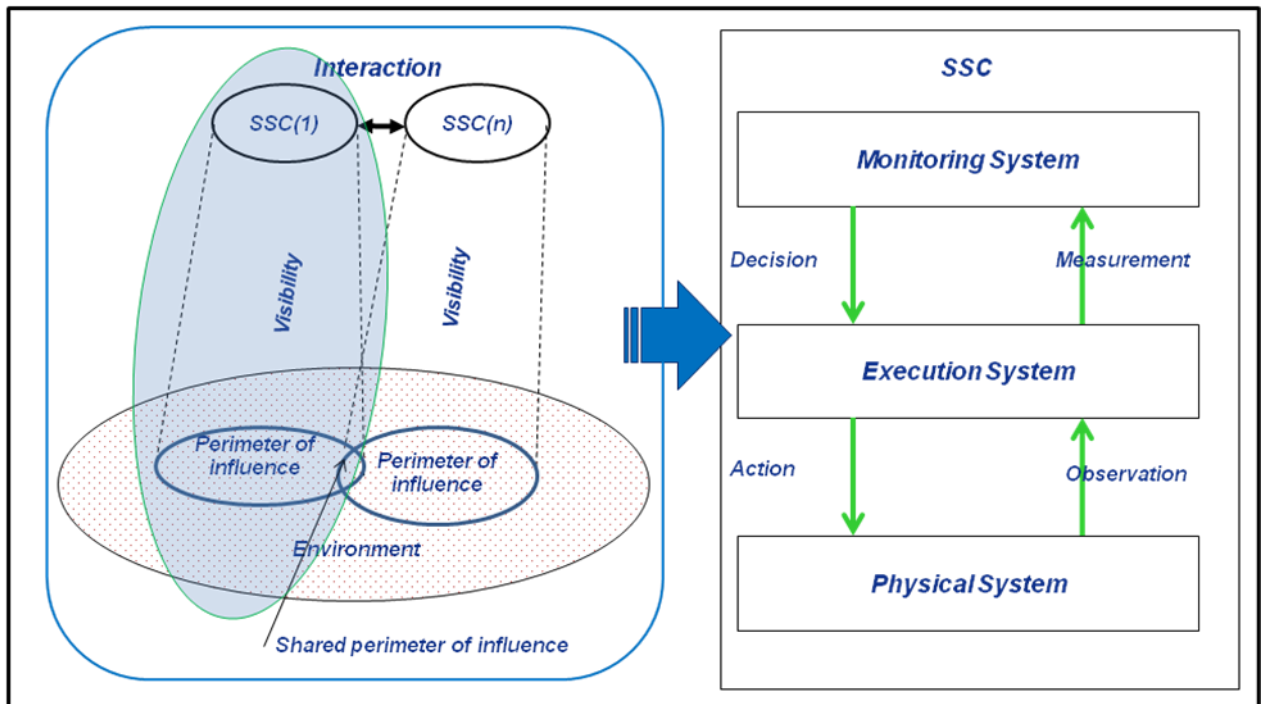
Interaction

SSC(1)

SSC(n)

Visibility

Visibility

Perimeter of influence

Perimeter of influence

Environment

Shared perimeter of influence

SSC

Monitoring System

Decision

Measurement

Execution System

Action

Observation

Physical System